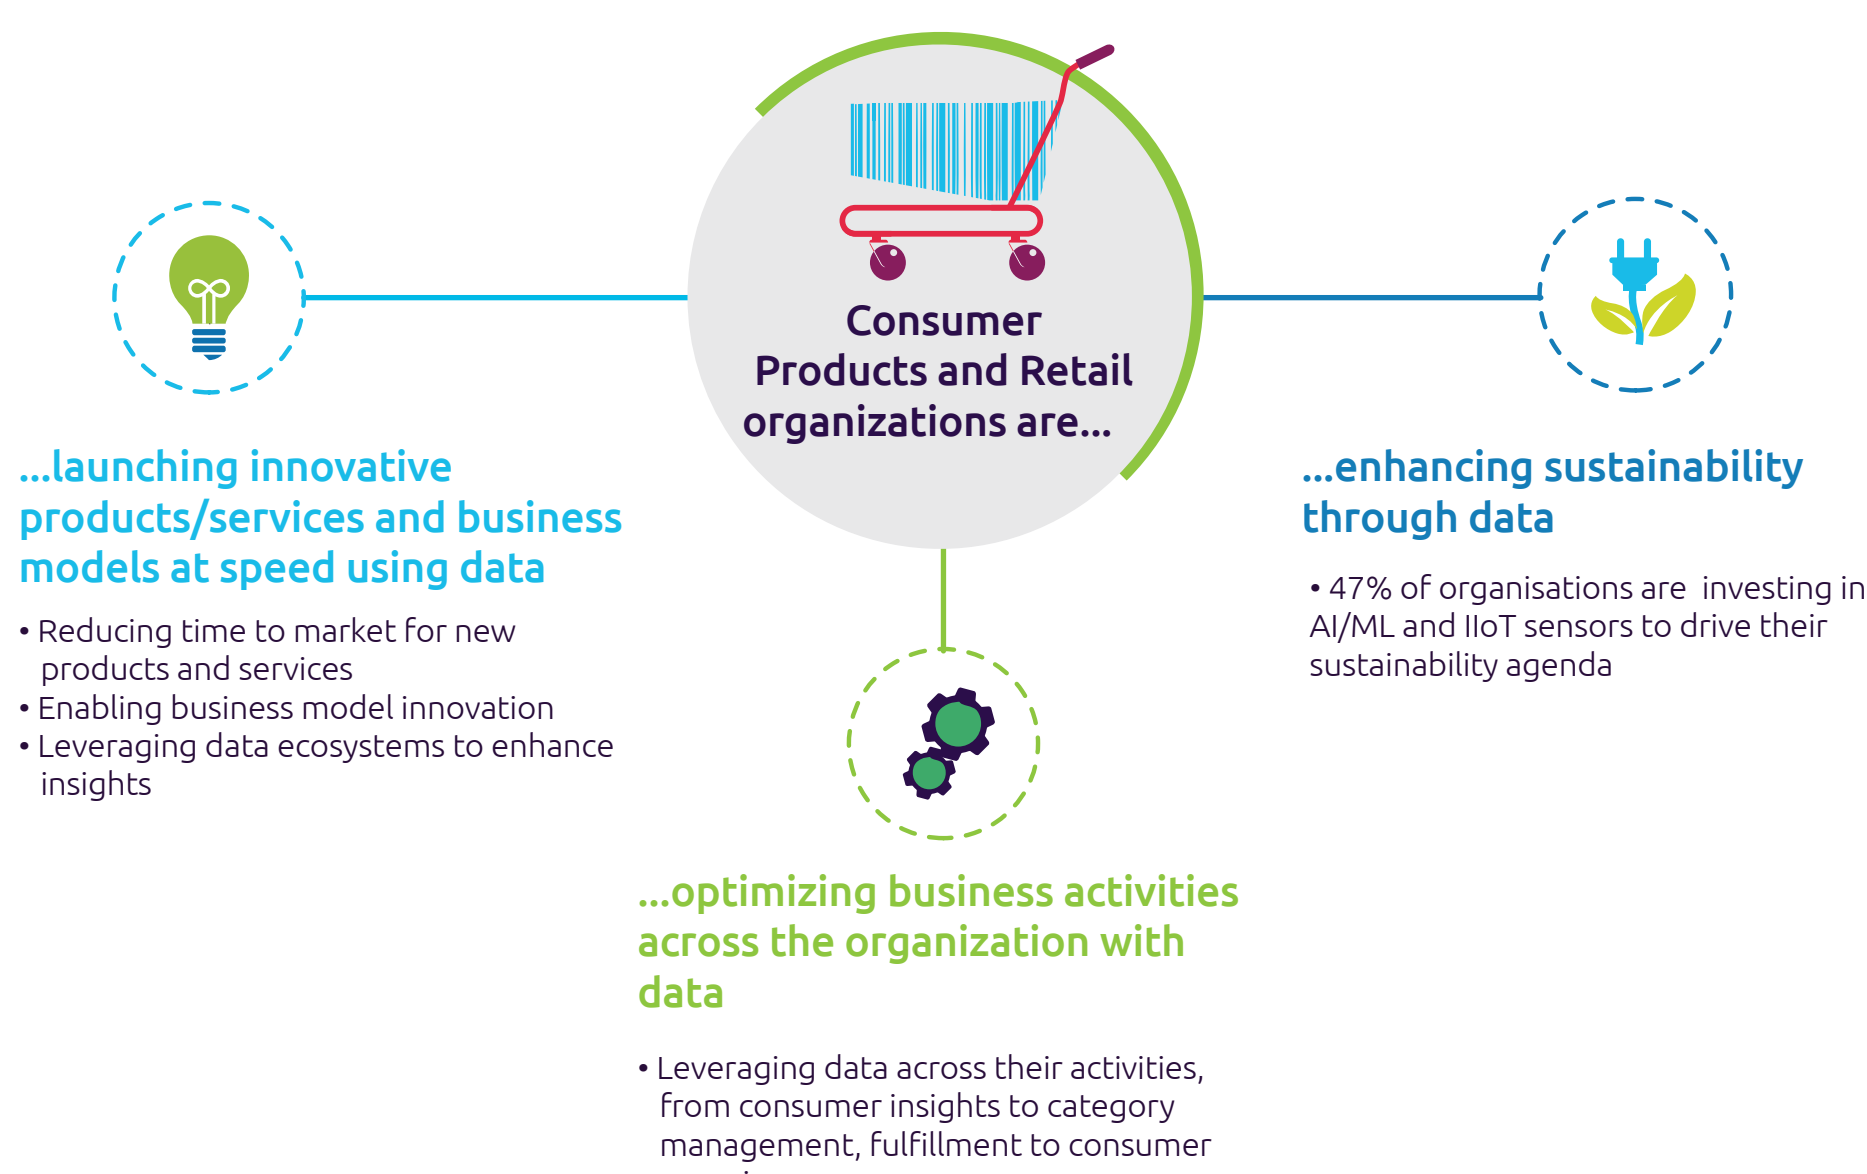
Consumer Products and Retail organizations are...

...launching innovative products/services and business models at speed using data

• Reducing time to market for new products and services
• Enabling business model innovation
• Leveraging data ecosystems to enhance insights

...optimizing business activities across the organization with data

• Leveraging data across their activities, from consumer insights to category management, fulfillment to consumer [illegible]

...enhancing sustainability through data

• 47% of organisations are investing in AI/ML and IIoT sensors to drive their sustainability agenda